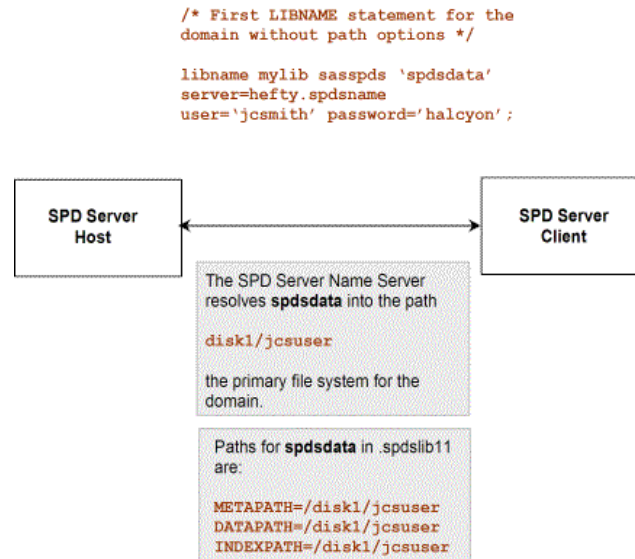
/* First LIBNAME statement for the domain without path options */

libname mylib sasspds 'spdsdata' server=hefty.spdsname user='jcsmith' password='halcyon';

SPD Server Host

SPD Server Client

The SPD Server Name Server resolves **spdsdata** into the path

disk1/jcsuser

the primary file system for the domain.

Paths for **spdsdata** in .spdslib11 are:

METAPATH=/disk1/jcsuser
DATAPATH=/disk1/jcsuser
INDEXPATH=/disk1/jcsuser